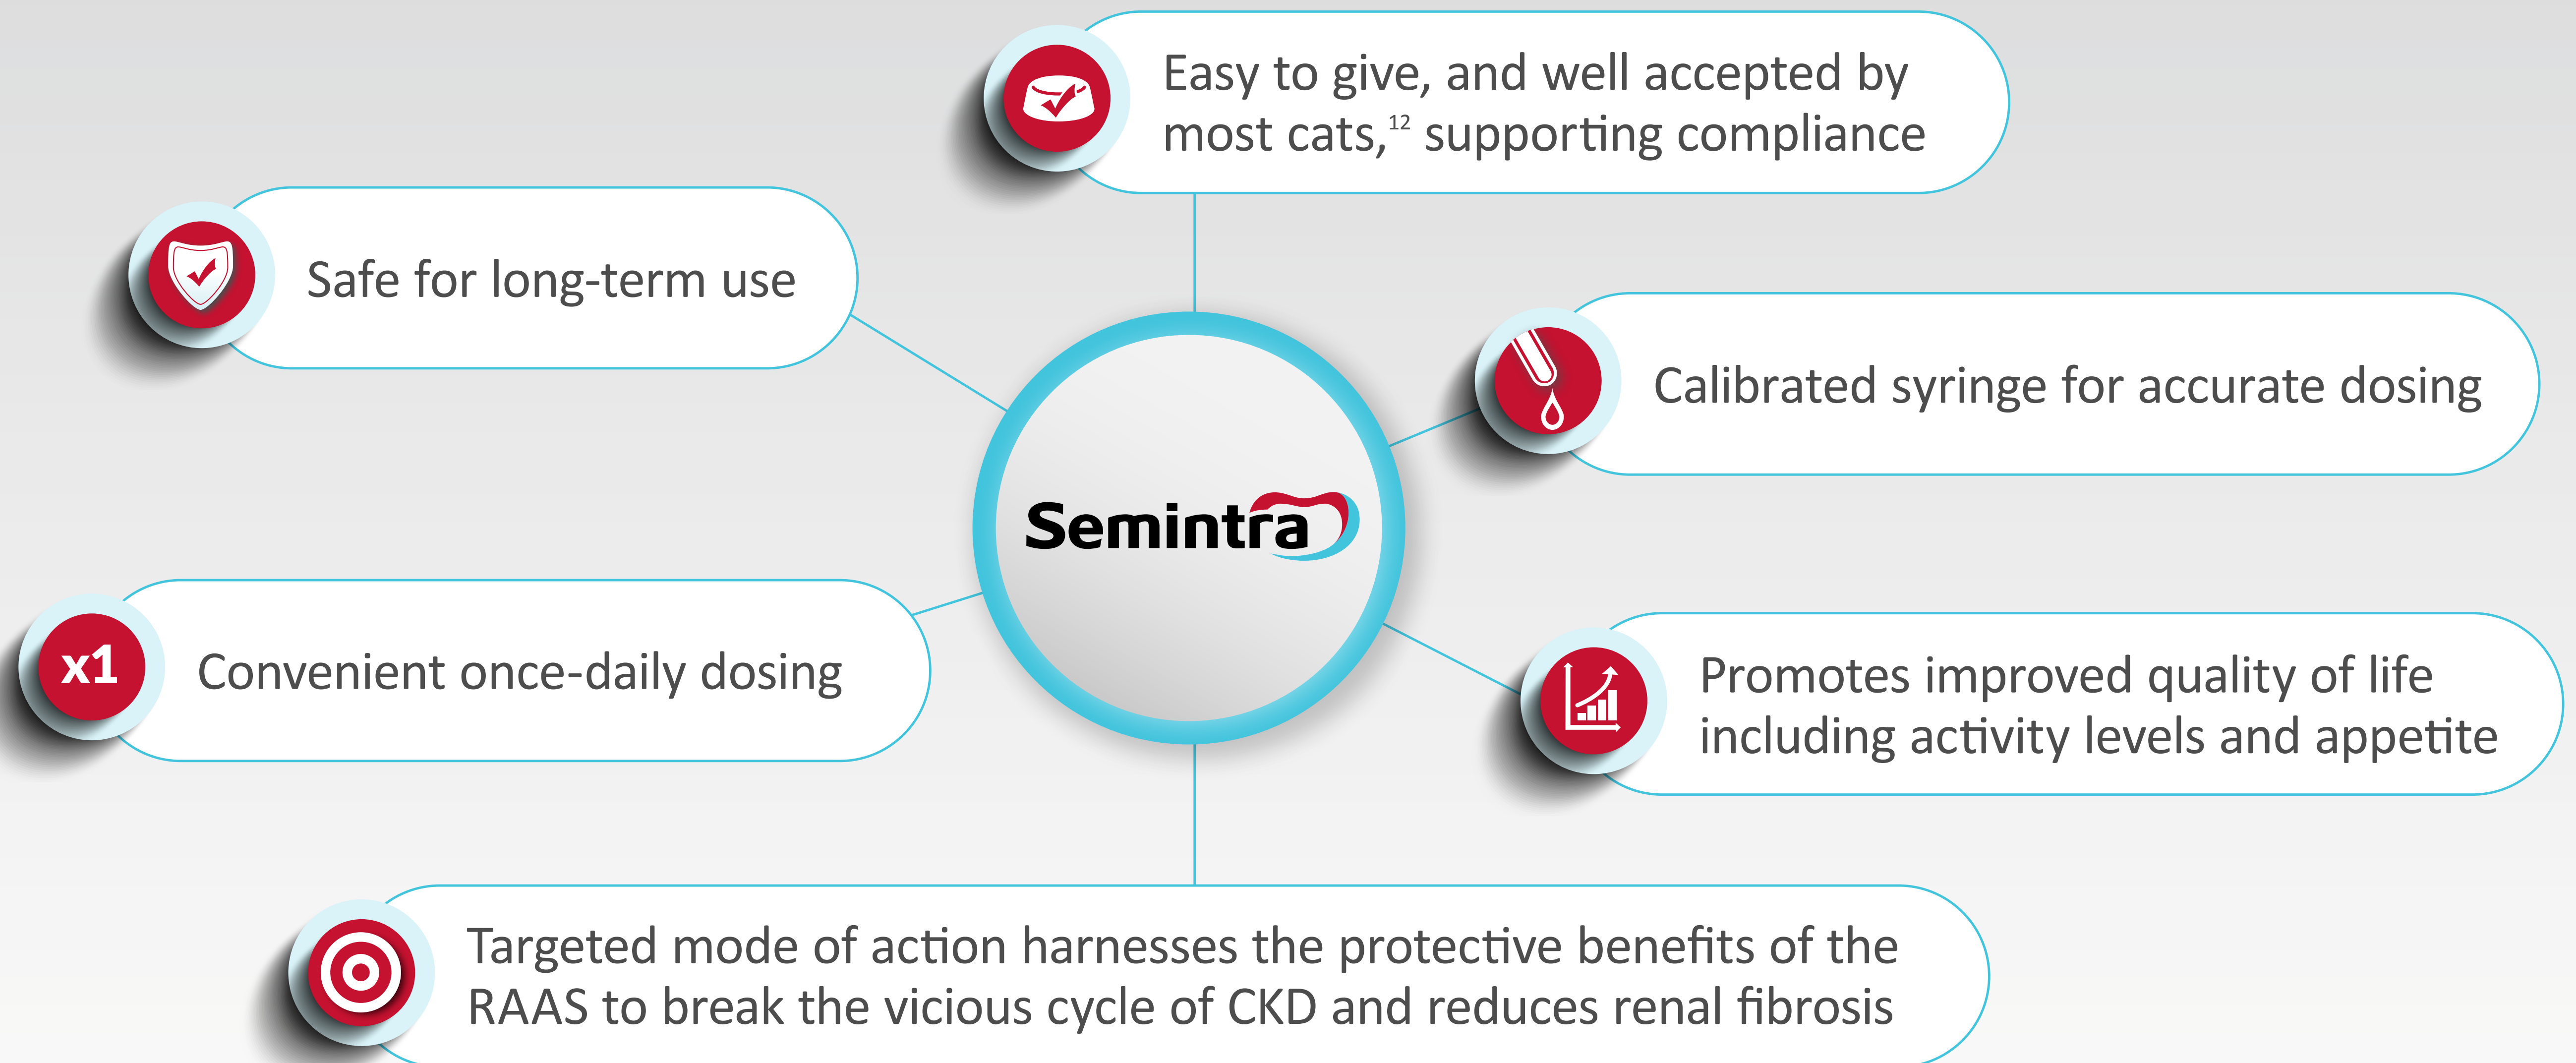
Easy to give, and well accepted by most cats,$^{12}$ supporting compliance

Safe for long-term use

Calibrated syringe for accurate dosing

Semintra

x1

Convenient once-daily dosing

Promotes improved quality of life including activity levels and appetite

Targeted mode of action harnesses the protective benefits of the RAAS to break the vicious cycle of CKD and reduces renal fibrosis